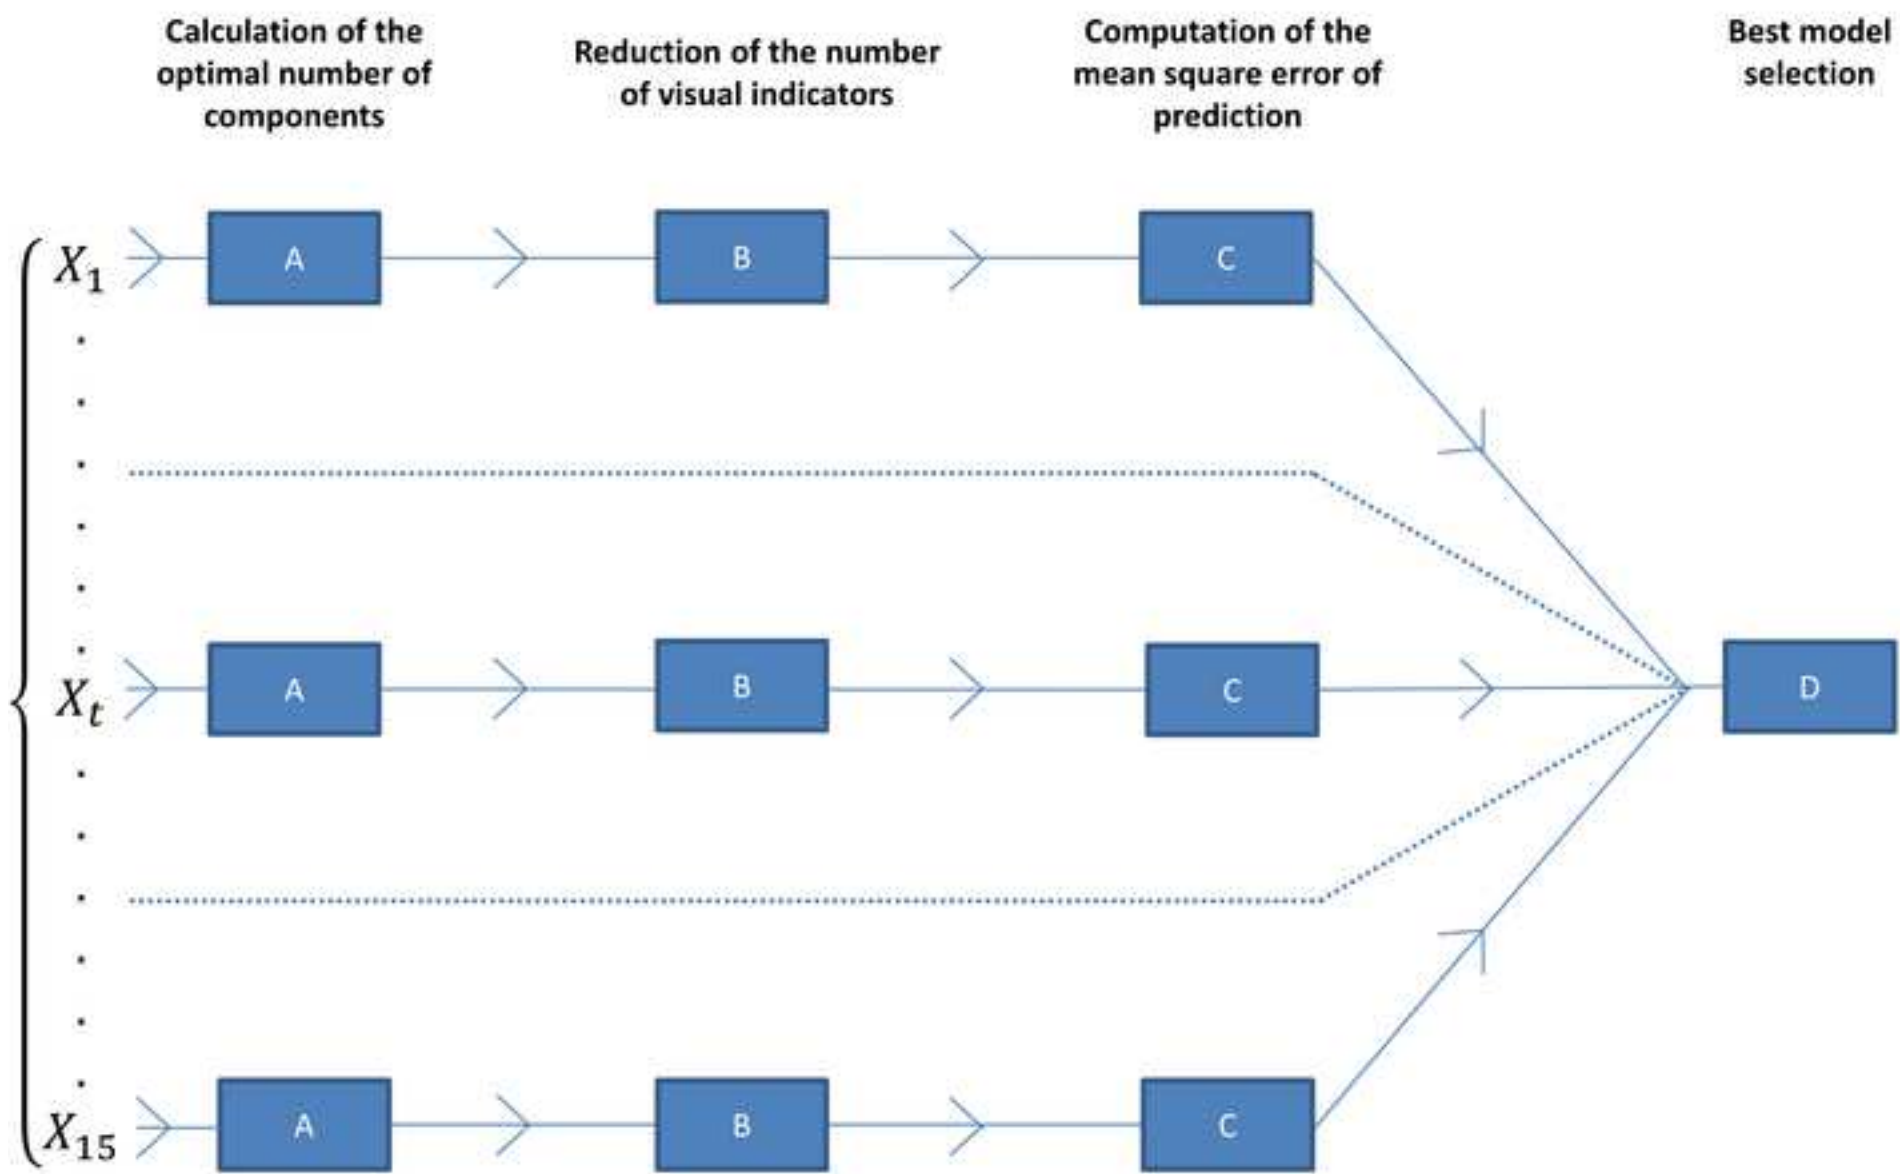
Calculation of the optimal number of components

Reduction of the number of visual indicators

Computation of the mean square error of prediction

Best model selection

$X_1$

A

B

C

$X_t$

A

B

C

D

$X_{15}$

A

B

C